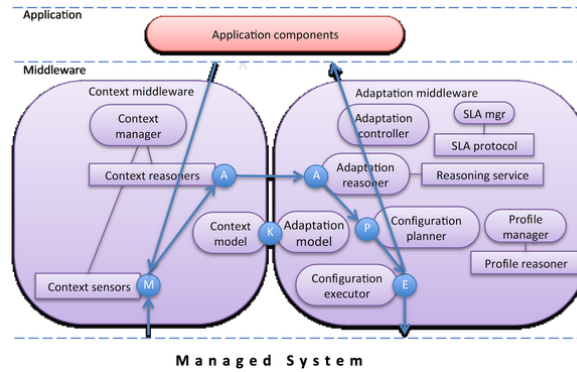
Application

Application components

Middleware

Context middleware

Context manager

Context reasoners

A

Context model

K

Context sensors

M

Adaptation middleware

Adaptation controller

SLA mgr

SLA protocol

A

Adaptation reasoner

Reasoning service

Adaptation model

P

Configuration planner

Profile manager

Profile reasoner

Configuration executor

E

Managed System